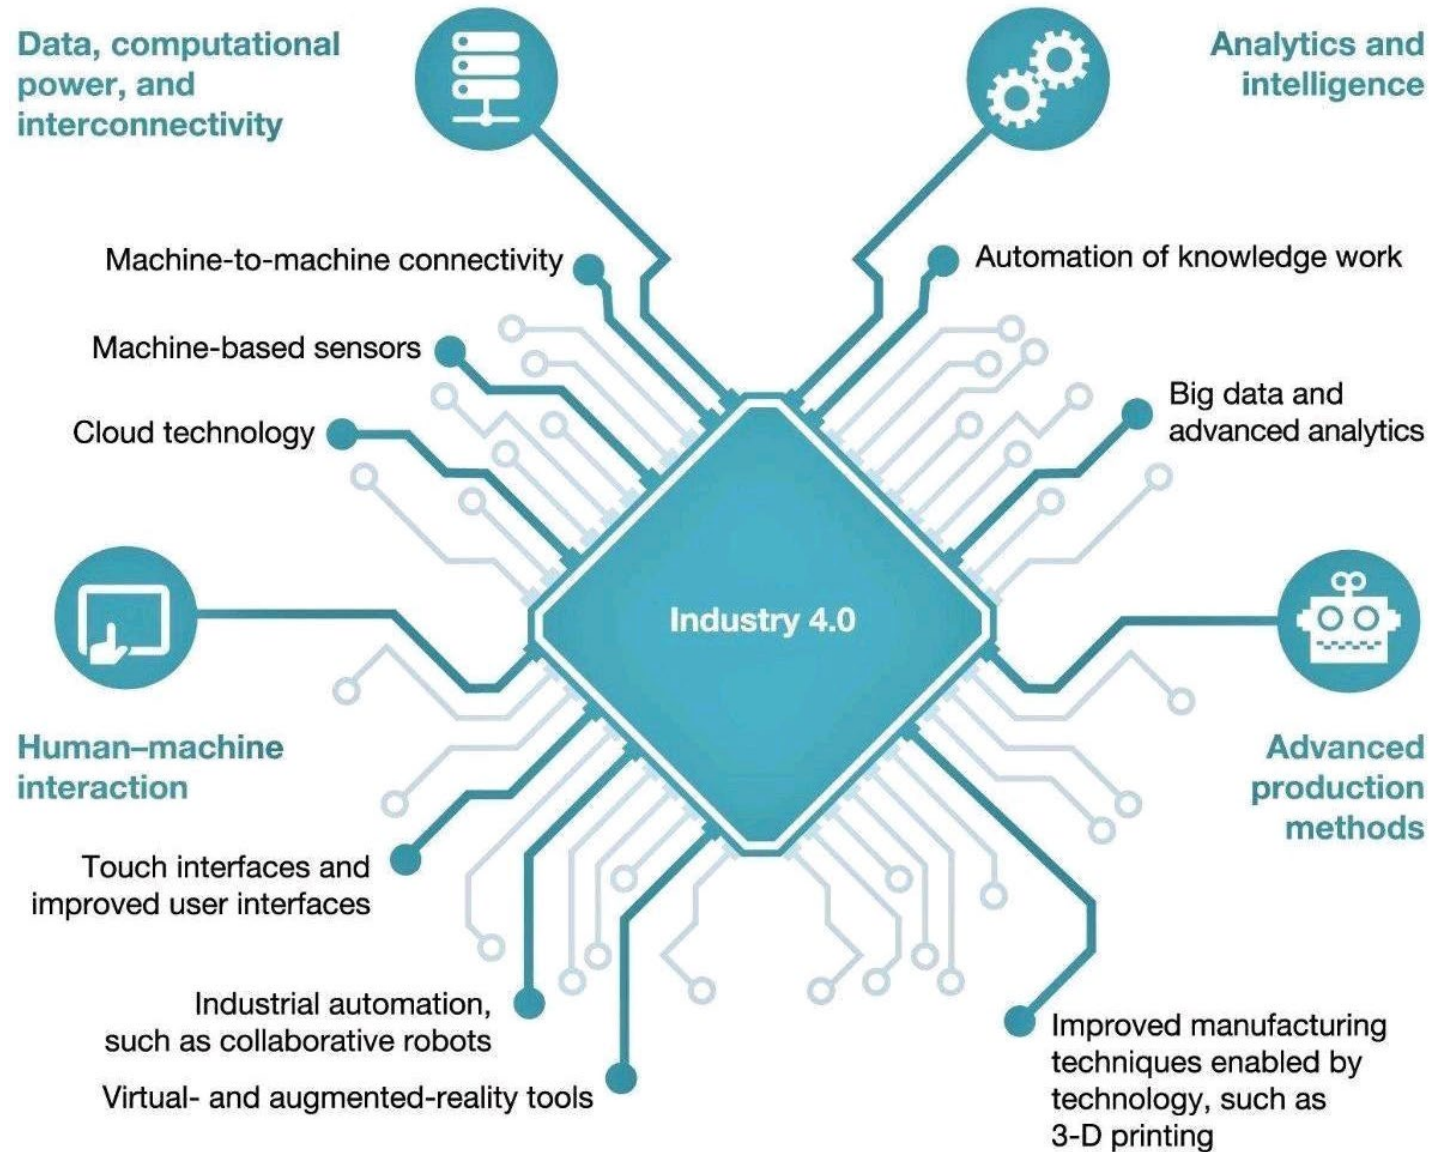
Data, computational power, and interconnectivity

Analytics and intelligence

Machine-to-machine connectivity

Automation of knowledge work

Machine-based sensors

Cloud technology

Big data and advanced analytics

Industry 4.0

Human–machine interaction

Advanced production methods

Touch interfaces and improved user interfaces

Industrial automation, such as collaborative robots

Virtual- and augmented-reality tools

Improved manufacturing techniques enabled by technology, such as 3-D printing